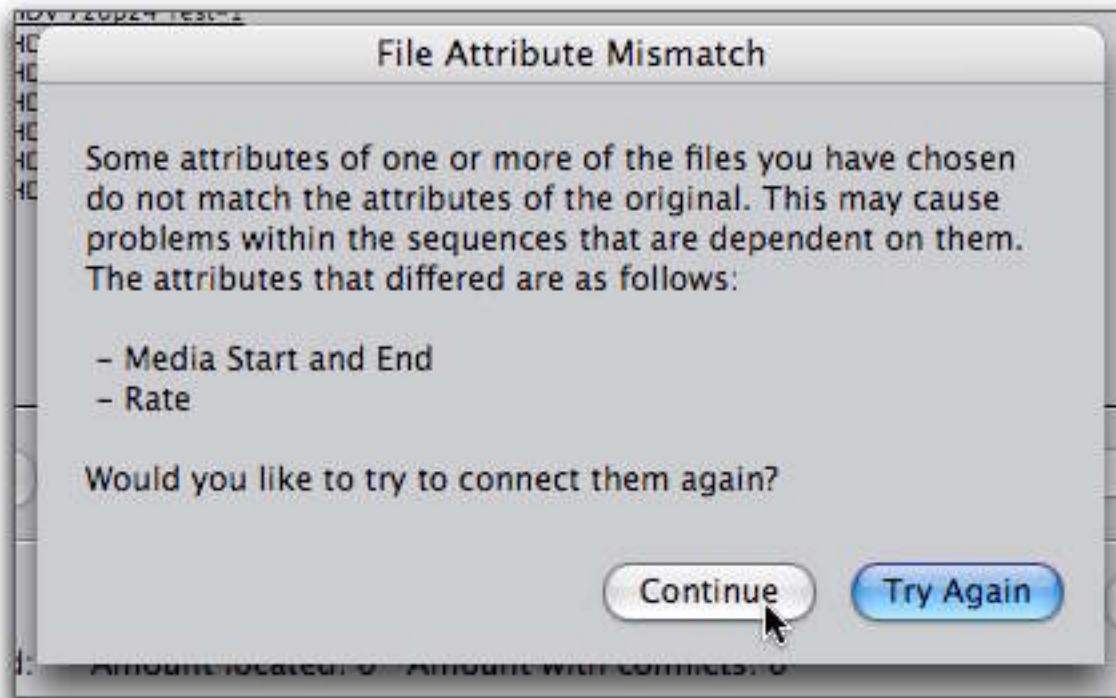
File Attribute Mismatch

Some attributes of one or more of the files you have chosen do not match the attributes of the original. This may cause problems within the sequences that are dependent on them. The attributes that differed are as follows:

- Media Start and End
- Rate

Would you like to try to connect them again?

Continue

Try Again